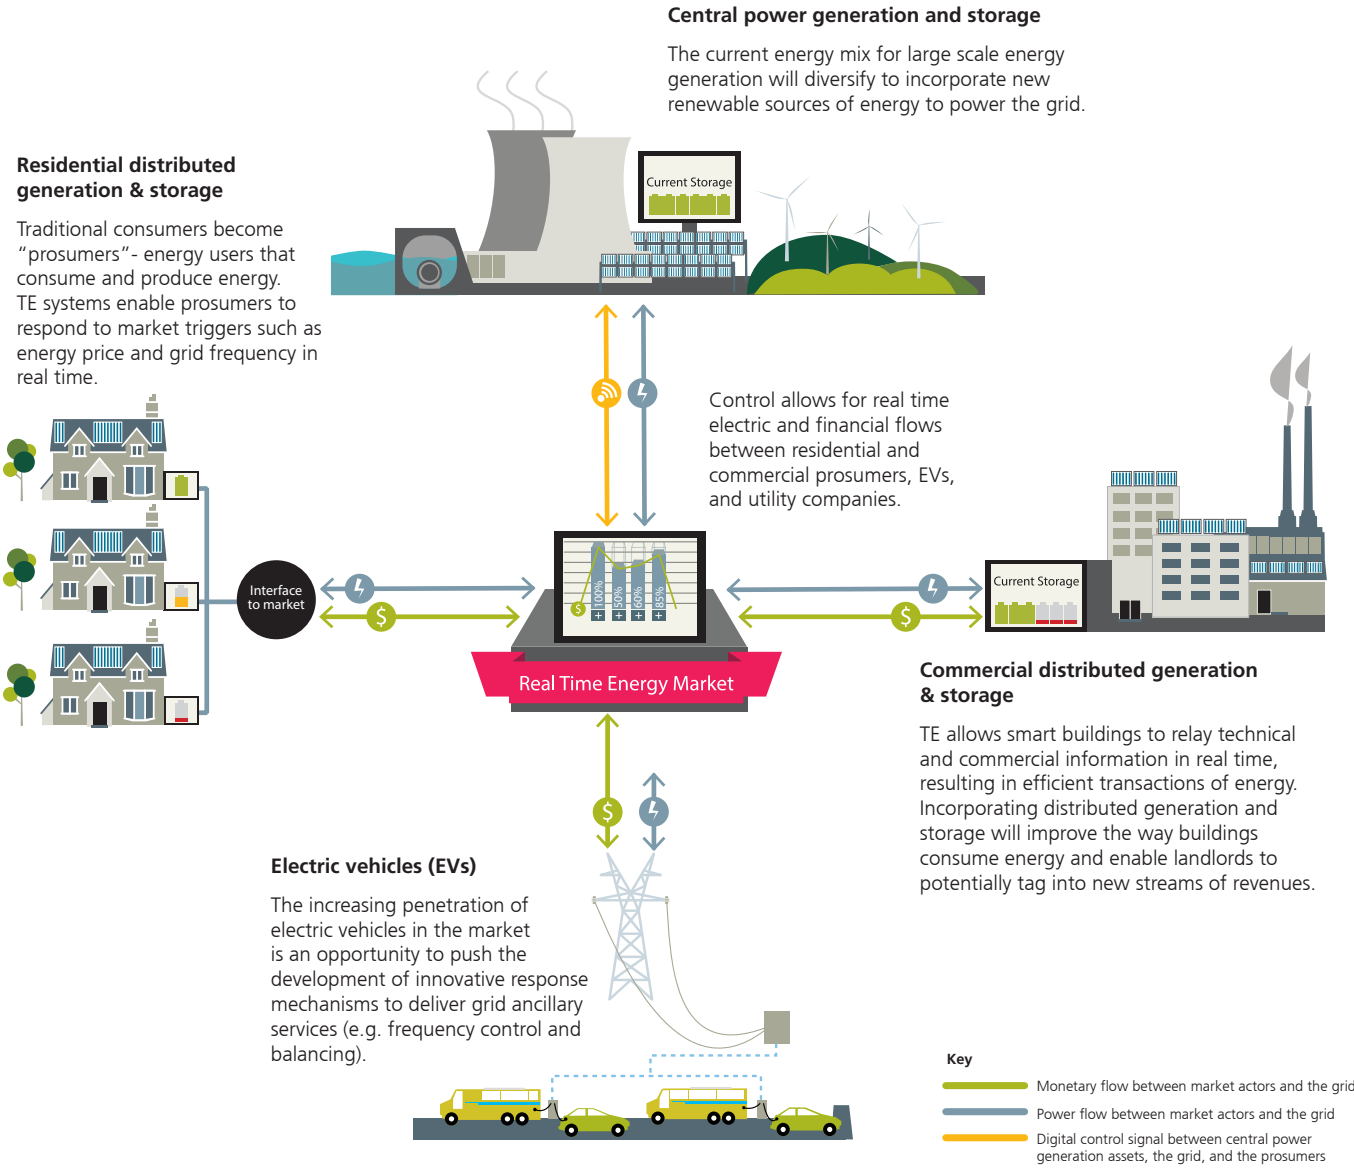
Central power generation and storage

The current energy mix for large scale energy generation will diversify to incorporate new renewable sources of energy to power the grid.

Residential distributed generation & storage

Traditional consumers become "prosumers"- energy users that consume and produce energy. TE systems enable prosumers to respond to market triggers such as energy price and grid frequency in real time.

Current Storage

Control allows for real time electric and financial flows between residential and commercial prosumers, EVs, and utility companies.

Interface to market

100% 50% 60% 85%

Real Time Energy Market

Current Storage

Commercial distributed generation & storage

TE allows smart buildings to relay technical and commercial information in real time, resulting in efficient transactions of energy. Incorporating distributed generation and storage will improve the way buildings consume energy and enable landlords to potentially tag into new streams of revenues.

Electric vehicles (EVs)

The increasing penetration of electric vehicles in the market is an opportunity to push the development of innovative response mechanisms to deliver grid ancillary services (e.g. frequency control and balancing).

Key

Monetary flow between market actors and the grid

Power flow between market actors and the grid

Digital control signal between central power generation assets, the grid, and the prosumers